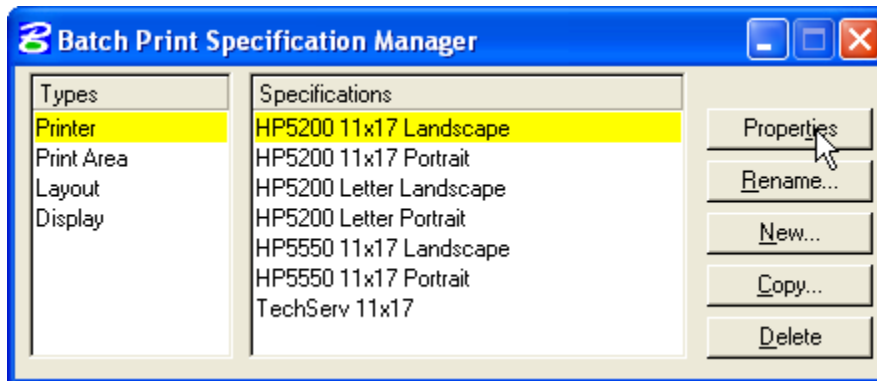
Batch Print Specification Manager

Types
Printer
Print Area
Layout
Display

Specifications
HP5200 11x17 Landscape
HP5200 11x17 Portrait
HP5200 Letter Landscape
HP5200 Letter Portrait
HP5550 11x17 Landscape
HP5550 11x17 Portrait
TechServ 11x17

Properties
Rename...
New...
Copy...
Delete